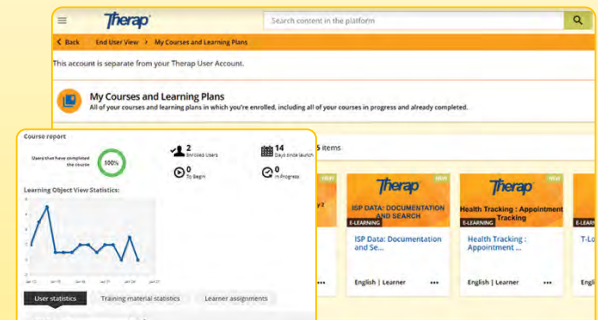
Therap

Search content in the platform

< Back End User View > My Courses and Learning Plans

This account is separate from your Therap User Account.

My Courses and Learning Plans
All of your courses and learning plans in which you're enrolled, including all of your courses in progress and already completed.

Course report

Users that have completed the course 100%

2 Enrolled Users

14 Days since launch

0 To Begin

0 In Progress

Learning Object View Statistics:

User statistics Training material statistics Learner assignments

5 items

Therap
ISP DATA: DOCUMENTATION AND SEARCH
E-LEARNING
ISP Data: Documentation and Se...
English | Learner

Therap
Health Tracking : Appointment Tracking
E-LEARNING
Health Tracking : Appointment ...
English | Learner

E-LEARNING
T-Lo
English